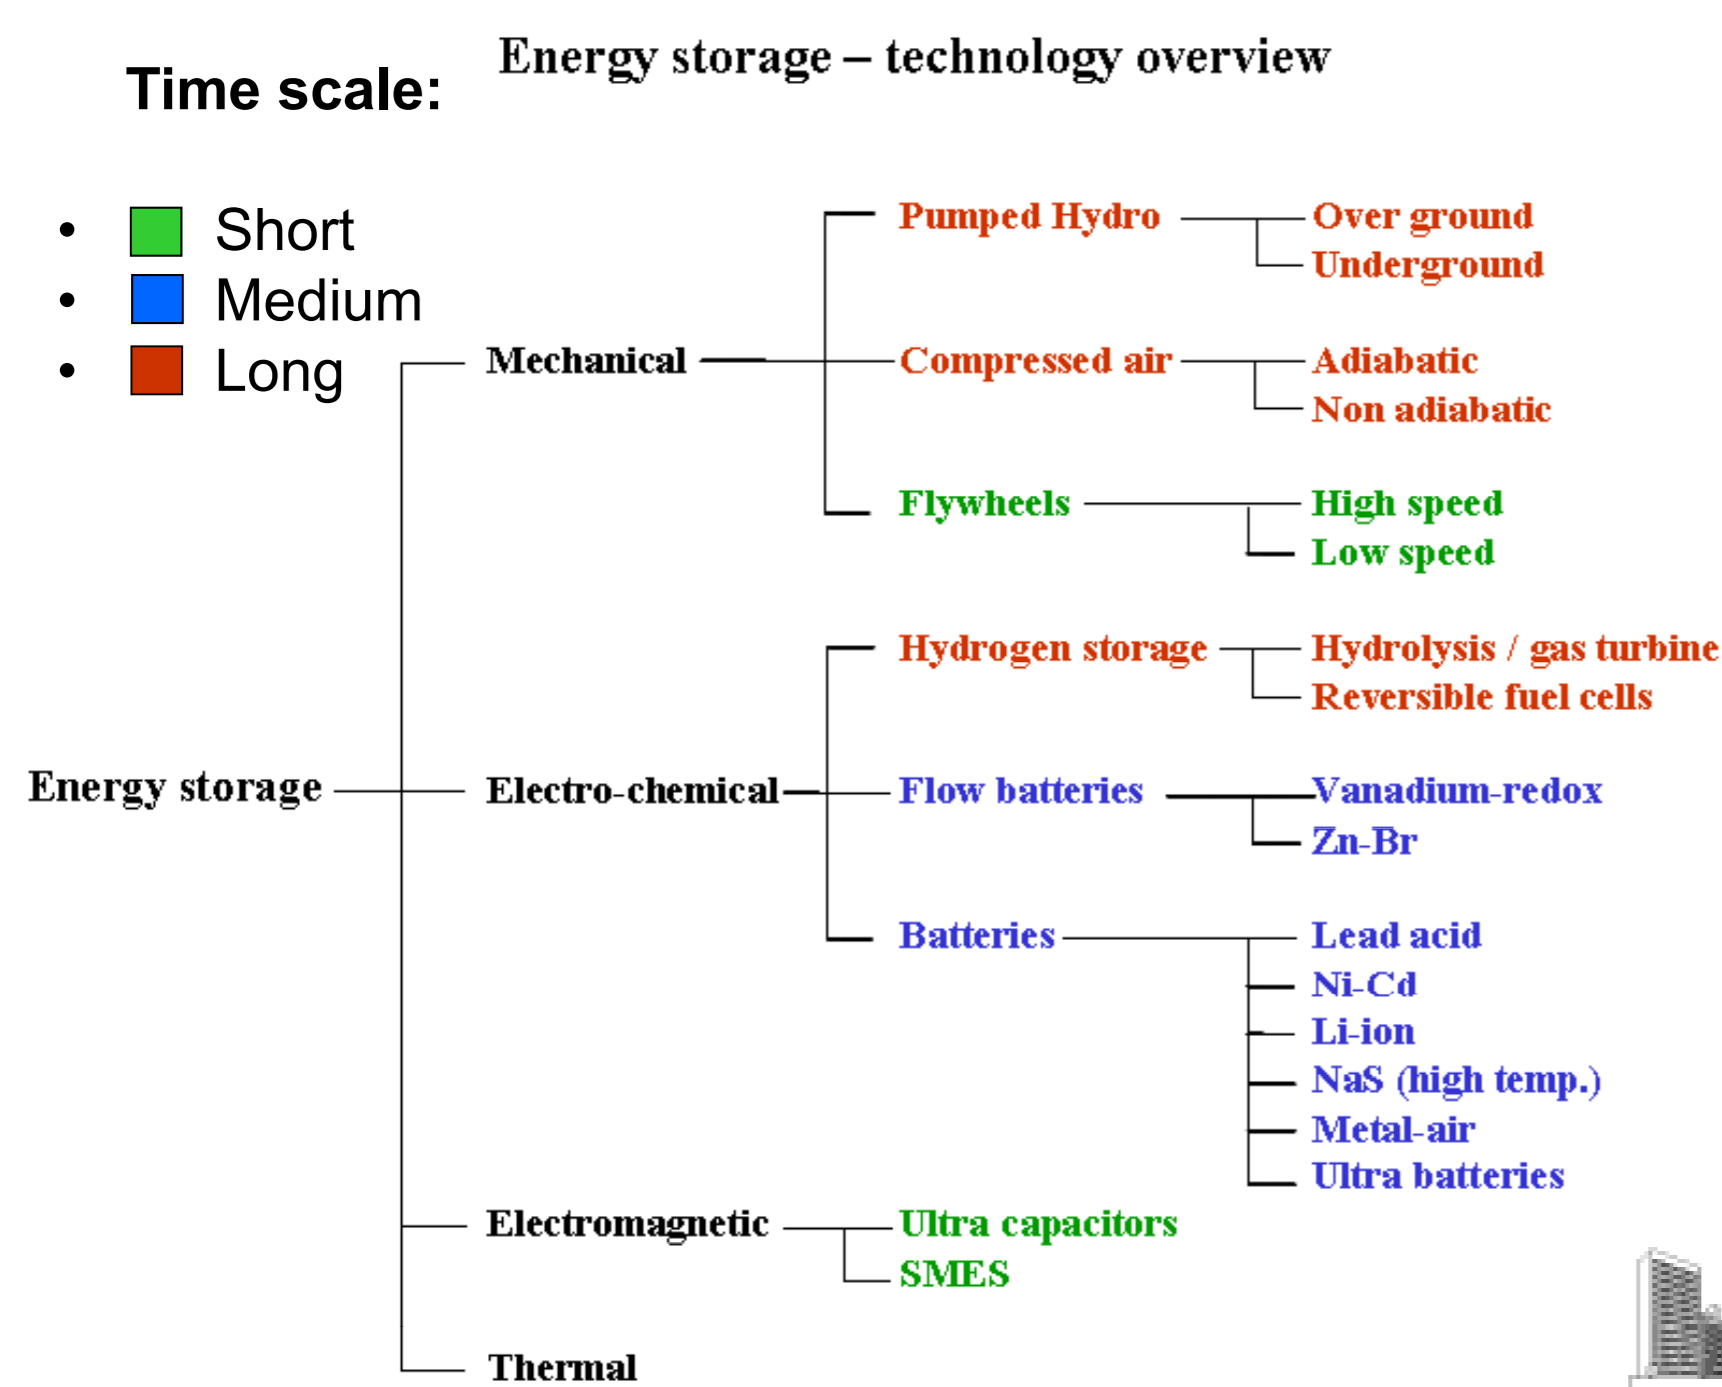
Time scale:

Energy storage – technology overview

- Short
- Medium
- Long

Energy storage

Mechanical

Pumped Hydro

Over ground

Underground

Compressed air

Adiabatic

Non adiabatic

Flywheels

High speed

Low speed

Electro-chemical

Hydrogen storage

Hydrolysis / gas turbine

Reversible fuel cells

Flow batteries

Vanadium-redox

Zn-Br

Batteries

Lead acid

Ni-Cd

Li-ion

NaS (high temp.)

Metal-air

Ultra batteries

Electromagnetic

Ultra capacitors

SMES

Thermal